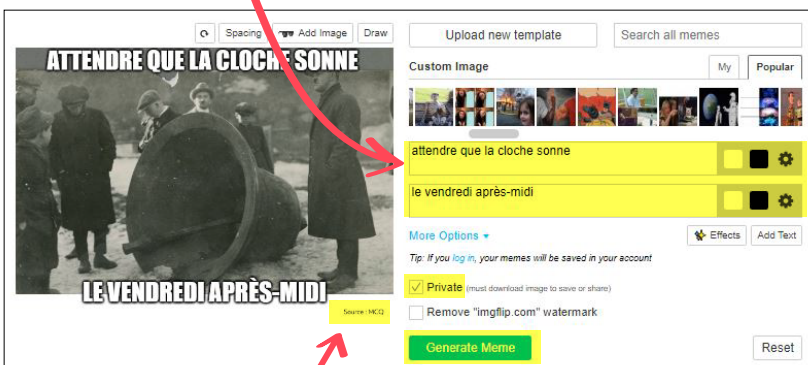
Spacing Add Image Draw

ATTENDRE QUE LA CLOCHE SONNE

LE VENDREDI APRÈS-MIDI

Source : MCQ

Upload new template

Search all memes

Custom Image

My Popular

attendre que la cloche sonne

le vendredi après-midi

More Options ▾

Effects Add Text

Tip: If you log in, your memes will be saved in your account

Private (must download image to save or share)

Remove "imgflip.com" watermark

Generate Meme

Reset